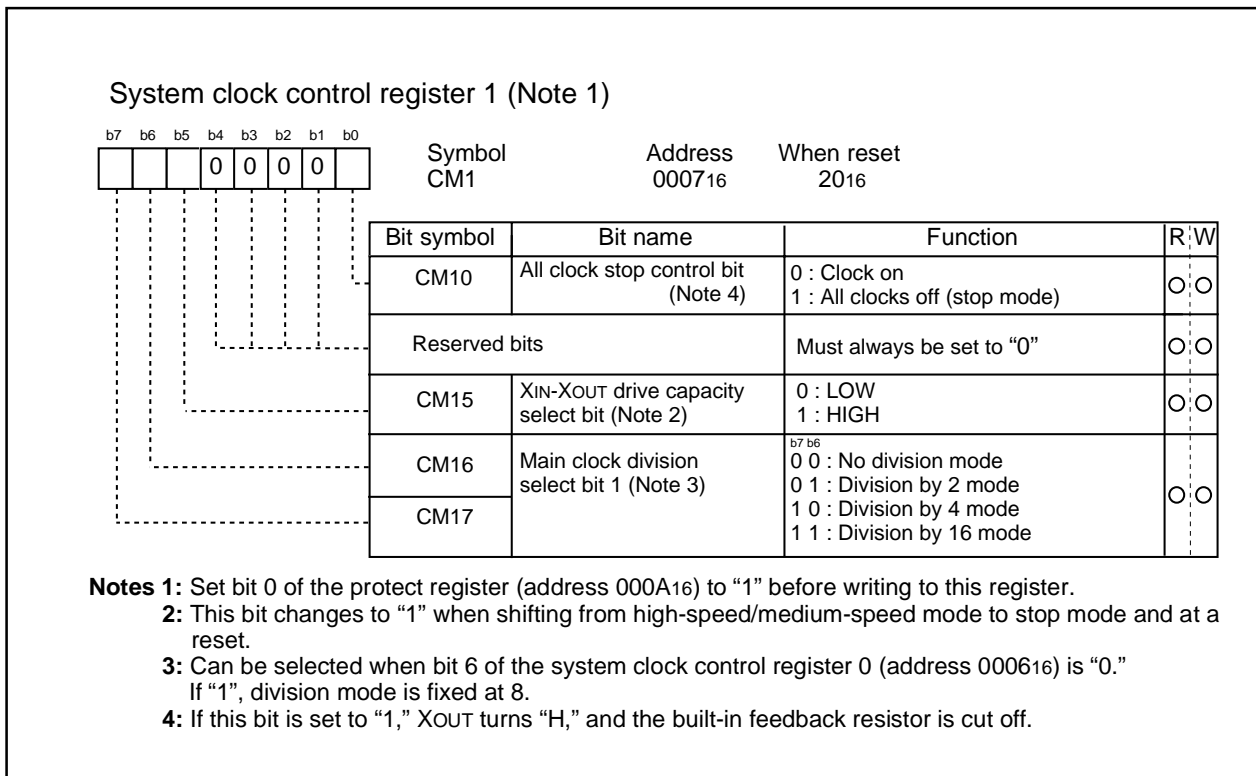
System clock control register 1 (Note 1)

b7 b6 b5 b4 b3 b2 b1 b0

0 0 0 0

Symbol CM1

Address $0007_{16}$

When reset $20_{16}$

| Bit symbol | Bit name | Function | R | W |
|---|---|---|---|---|
| CM10 | All clock stop control bit (Note 4) | 0 : Clock on<br>1 : All clocks off (stop mode) | ○ | ○ |
| Reserved bits | | Must always be set to “0” | ○ | ○ |
| CM15 | XIN-XOUT drive capacity select bit (Note 2) | 0 : LOW<br>1 : HIGH | ○ | ○ |
| CM16 | Main clock division select bit 1 (Note 3) | b7 b6<br>0 0 : No division mode<br>0 1 : Division by 2 mode<br>1 0 : Division by 4 mode<br>1 1 : Division by 16 mode | ○ | ○ |
| CM17 | | | | |

**Notes 1:** Set bit 0 of the protect register (address $000A_{16}$) to “1” before writing to this register.
**2:** This bit changes to “1” when shifting from high-speed/medium-speed mode to stop mode and at a reset.
**3:** Can be selected when bit 6 of the system clock control register 0 (address $0006_{16}$) is “0.” If “1”, division mode is fixed at 8.
**4:** If this bit is set to “1,” XOUT turns “H,” and the built-in feedback resistor is cut off.